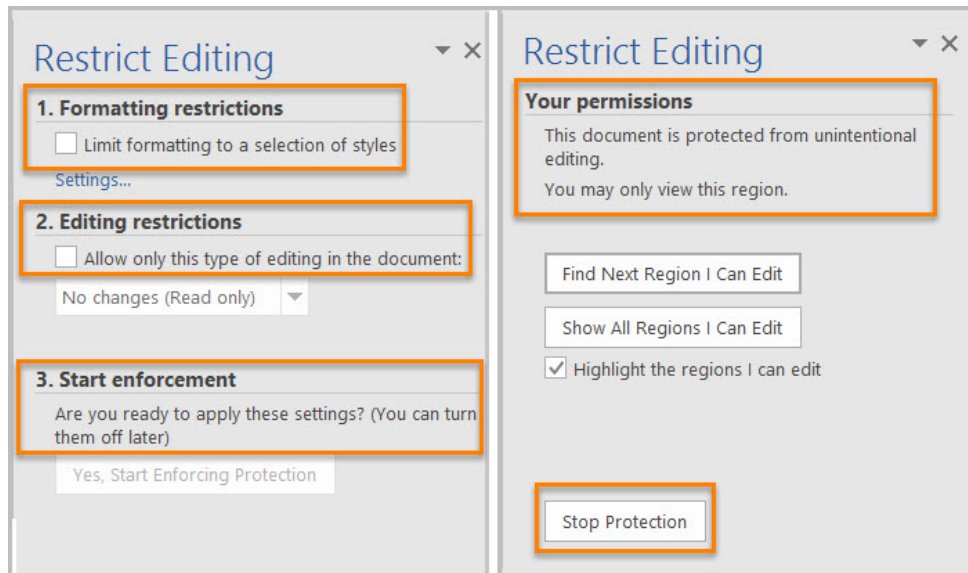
Restrict Editing

1. Formatting restrictions

Limit formatting to a selection of styles

Settings...

2. Editing restrictions

Allow only this type of editing in the document:

No changes (Read only)

3. Start enforcement

Are you ready to apply these settings? (You can turn them off later)

Yes, Start Enforcing Protection

Restrict Editing

Your permissions

This document is protected from unintentional editing.

You may only view this region.

Find Next Region I Can Edit

Show All Regions I Can Edit

Highlight the regions I can edit

Stop Protection